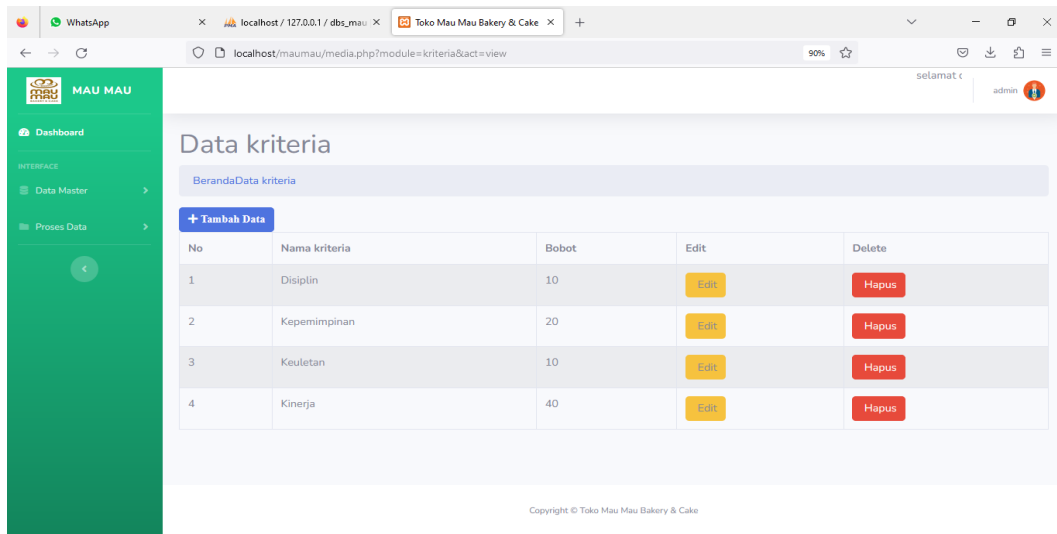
WhatsApp ×
localhost / 127.0.0.1 / dbs_mau ×
Toko Mau Mau Bakery & Cake ×
+

localhost/maumau/media.php?module=kriteria&act=view
90%

MAU MAU

selamat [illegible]
admin

Dashboard
INTERFACE
Data Master
Proses Data

Data kriteria

BerandaData kriteria

+ Tambah Data

| No | Nama kriteria | Bobot | Edit | Delete |
|---|---|---|---|---|
| 1 | Disiplin | 10 | Edit | Hapus |
| 2 | Kepemimpinan | 20 | Edit | Hapus |
| 3 | Keuletan | 10 | Edit | Hapus |
| 4 | Kinerja | 40 | Edit | Hapus |

Copyright © Toko Mau Mau Bakery & Cake